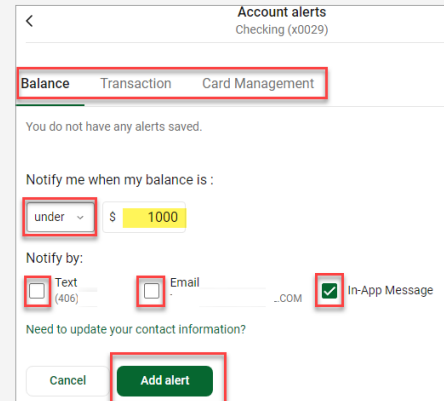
Account alerts
Checking (x0029)

Balance Transaction Card Management

You do not have any alerts saved.

Notify me when my balance is :

under $ 1000

Notify by:

Text (406) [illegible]

Email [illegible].COM

In-App Message

Need to update your contact information?

Cancel

Add alert